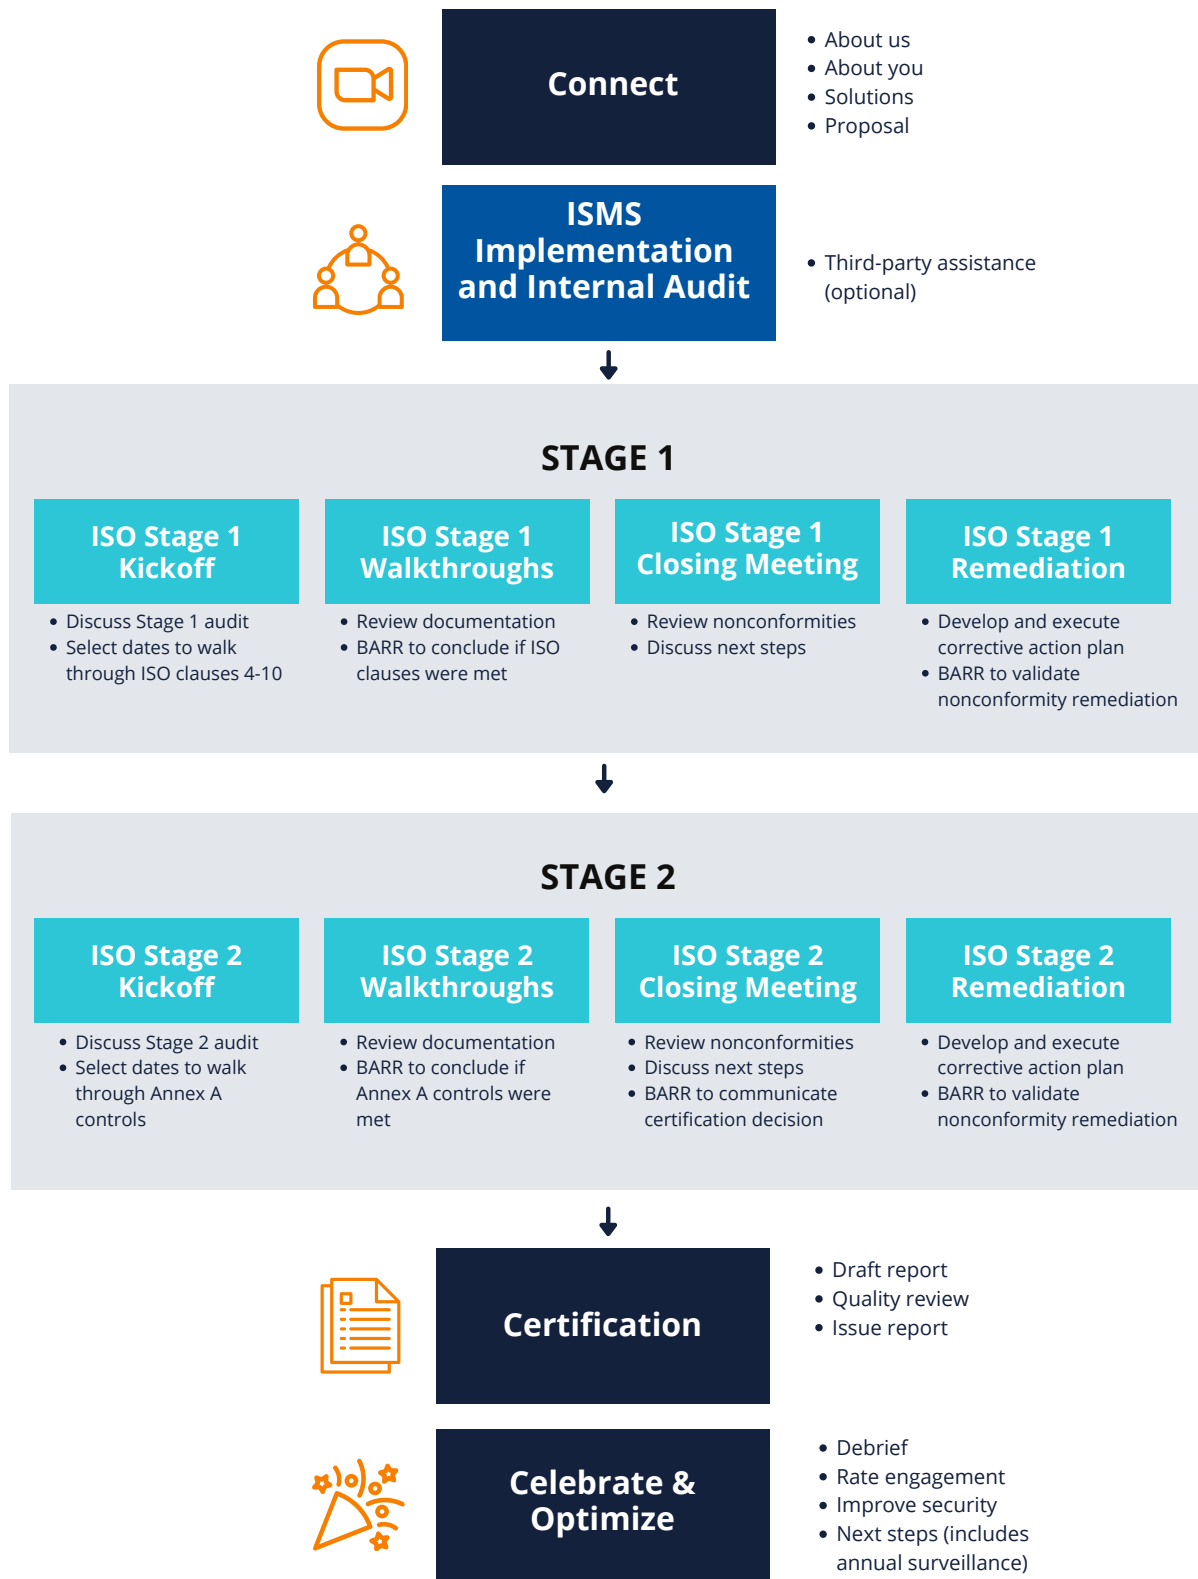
Connect

- About us
- About you
- Solutions
- Proposal

ISMS Implementation and Internal Audit

- Third-party assistance (optional)

STAGE 1

ISO Stage 1 Kickoff

- Discuss Stage 1 audit
- Select dates to walk through ISO clauses 4-10

ISO Stage 1 Walkthroughs

- Review documentation
- BARR to conclude if ISO clauses were met

ISO Stage 1 Closing Meeting

- Review nonconformities
- Discuss next steps

ISO Stage 1 Remediation

- Develop and execute corrective action plan
- BARR to validate nonconformity remediation

STAGE 2

ISO Stage 2 Kickoff

- Discuss Stage 2 audit
- Select dates to walk through Annex A controls

ISO Stage 2 Walkthroughs

- Review documentation
- BARR to conclude if Annex A controls were met

ISO Stage 2 Closing Meeting

- Review nonconformities
- Discuss next steps
- BARR to communicate certification decision

ISO Stage 2 Remediation

- Develop and execute corrective action plan
- BARR to validate nonconformity remediation

Certification

- Draft report
- Quality review
- Issue report

Celebrate & Optimize

- Debrief
- Rate engagement
- Improve security
- Next steps (includes annual surveillance)